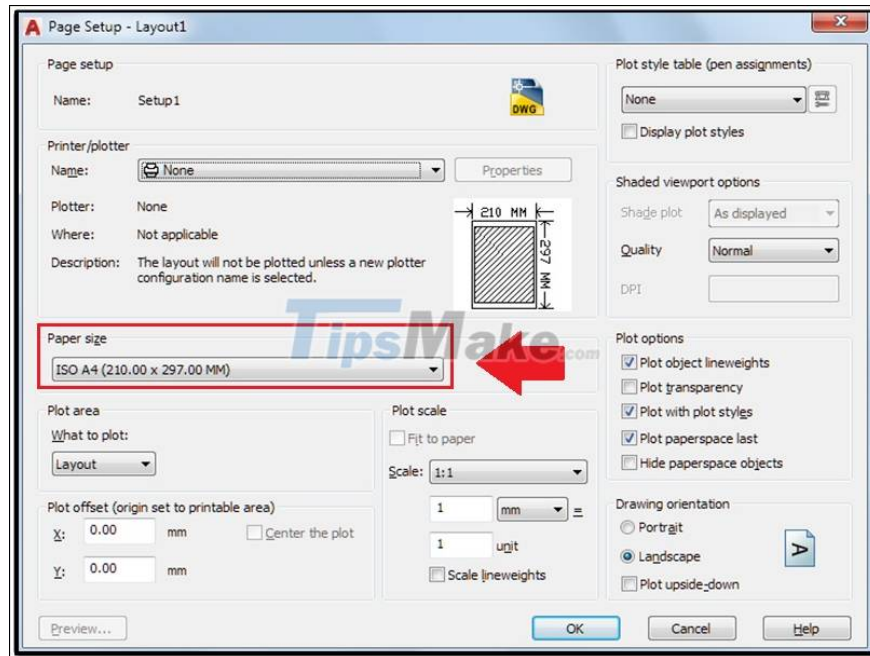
Page Setup - Layout1

Page setup

Name: Setup1

DWG

Printer/plotter

Name: None

Properties

Plotter: None

Where: Not applicable

Description: The layout will not be plotted unless a new plotter configuration name is selected.

210 MM

297 MM

Paper size

ISO A4 (210.00 x 297.00 MM)

TipsMake.com

Plot area

What to plot:

Layout

Plot offset (origin set to printable area)

X: 0.00 mm

Center the plot

Y: 0.00 mm

Plot scale

Fit to paper

Scale: 1:1

1 mm =

1 unit

Scale lineweights

Plot style table (pen assignments)

None

Display plot styles

Shaded viewport options

Shade plot As displayed

Quality Normal

DPI

Plot options

Plot object lineweights

Plot transparency

Plot with plot styles

Plot paperspace last

Hide paperspace objects

Drawing orientation

Portrait

Landscape

Plot upside-down

Preview...

OK

Cancel

Help